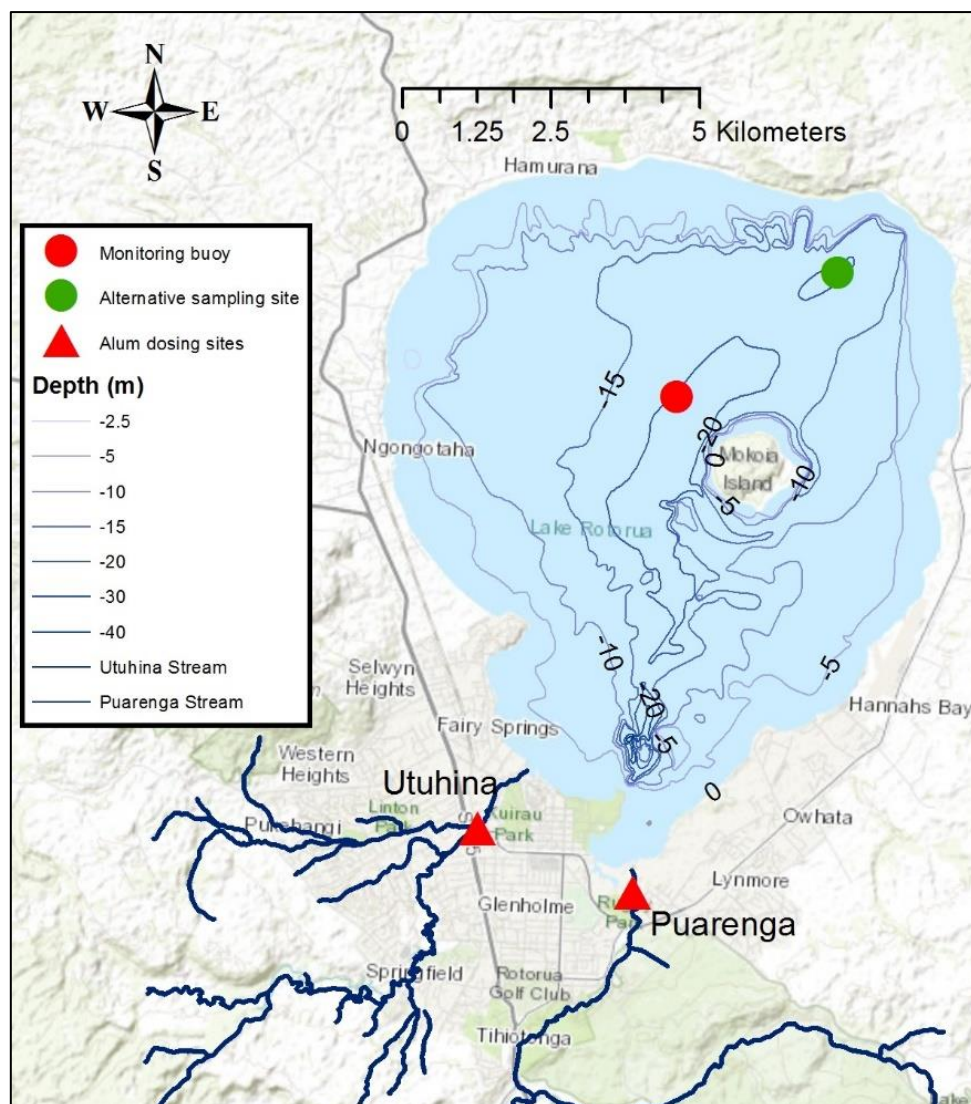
N
W
E
S

0 1.25 2.5 5 Kilometers

Hamurana

Monitoring buoy
Alternative sampling site
Alum dosing sites
Depth (m)
-2.5
-5
-10
-15
-20
-30
-40
Utuhina Stream
Puarenga Stream

-15
-20
-10
-5
Mokoia Island
Ngongotaha
Lake Rotorua
-10
-20
-5
-5
0
Selwyn Heights
Hannahs Bay
Fairy Springs
Western Heights
Utuhina
Linton Park
Kuirau Park
Pukehangi
Owhata
Lynmore
Glenholme
Ru Pa
Puarenga
Springfield
Rotorua Golf Club
Tihiotonga